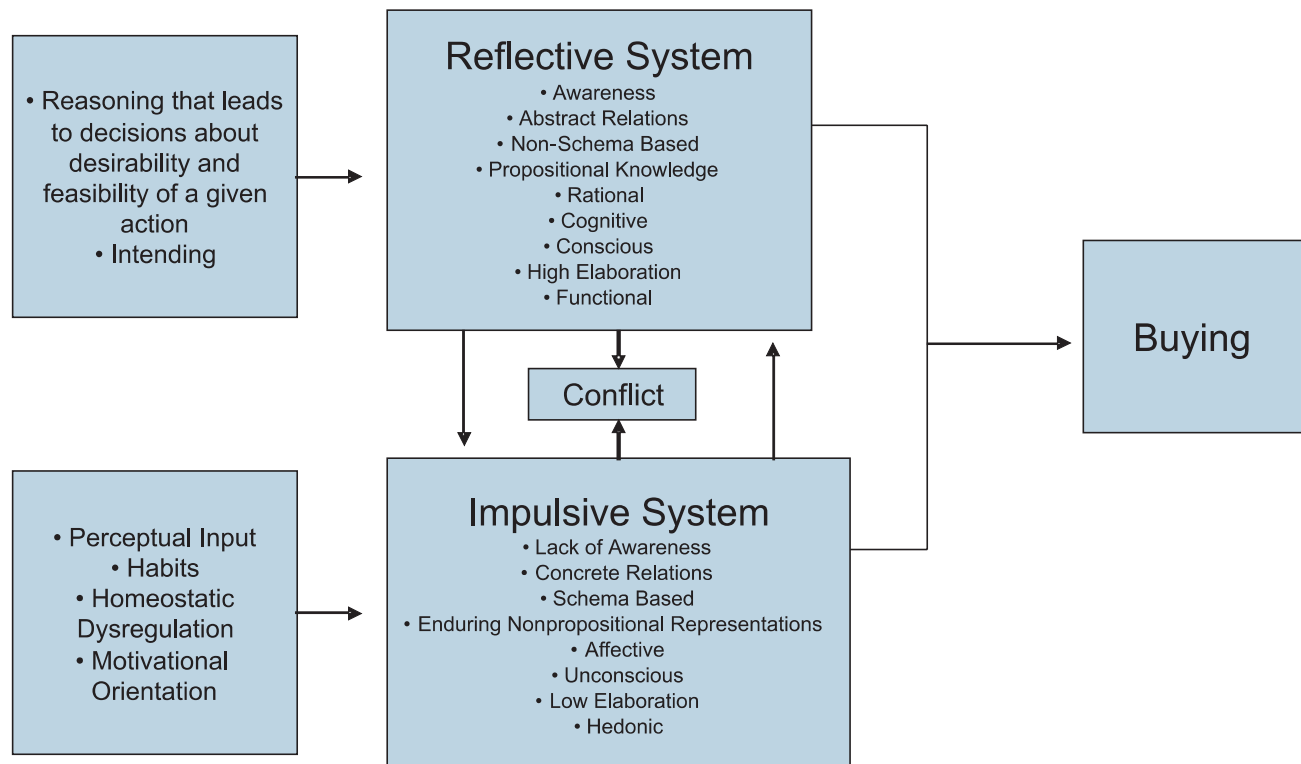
• Reasoning that leads to decisions about desirability and feasibility of a given action
• Intending

Reflective System
• Awareness
• Abstract Relations
• Non-Schema Based
• Propositional Knowledge
• Rational
• Cognitive
• Conscious
• High Elaboration
• Functional

Conflict

Buying

• Perceptual Input
• Habits
• Homeostatic Dysregulation
• Motivational Orientation

Impulsive System
• Lack of Awareness
• Concrete Relations
• Schema Based
• Enduring Nonpropositional Representations
• Affective
• Unconscious
• Low Elaboration
• Hedonic